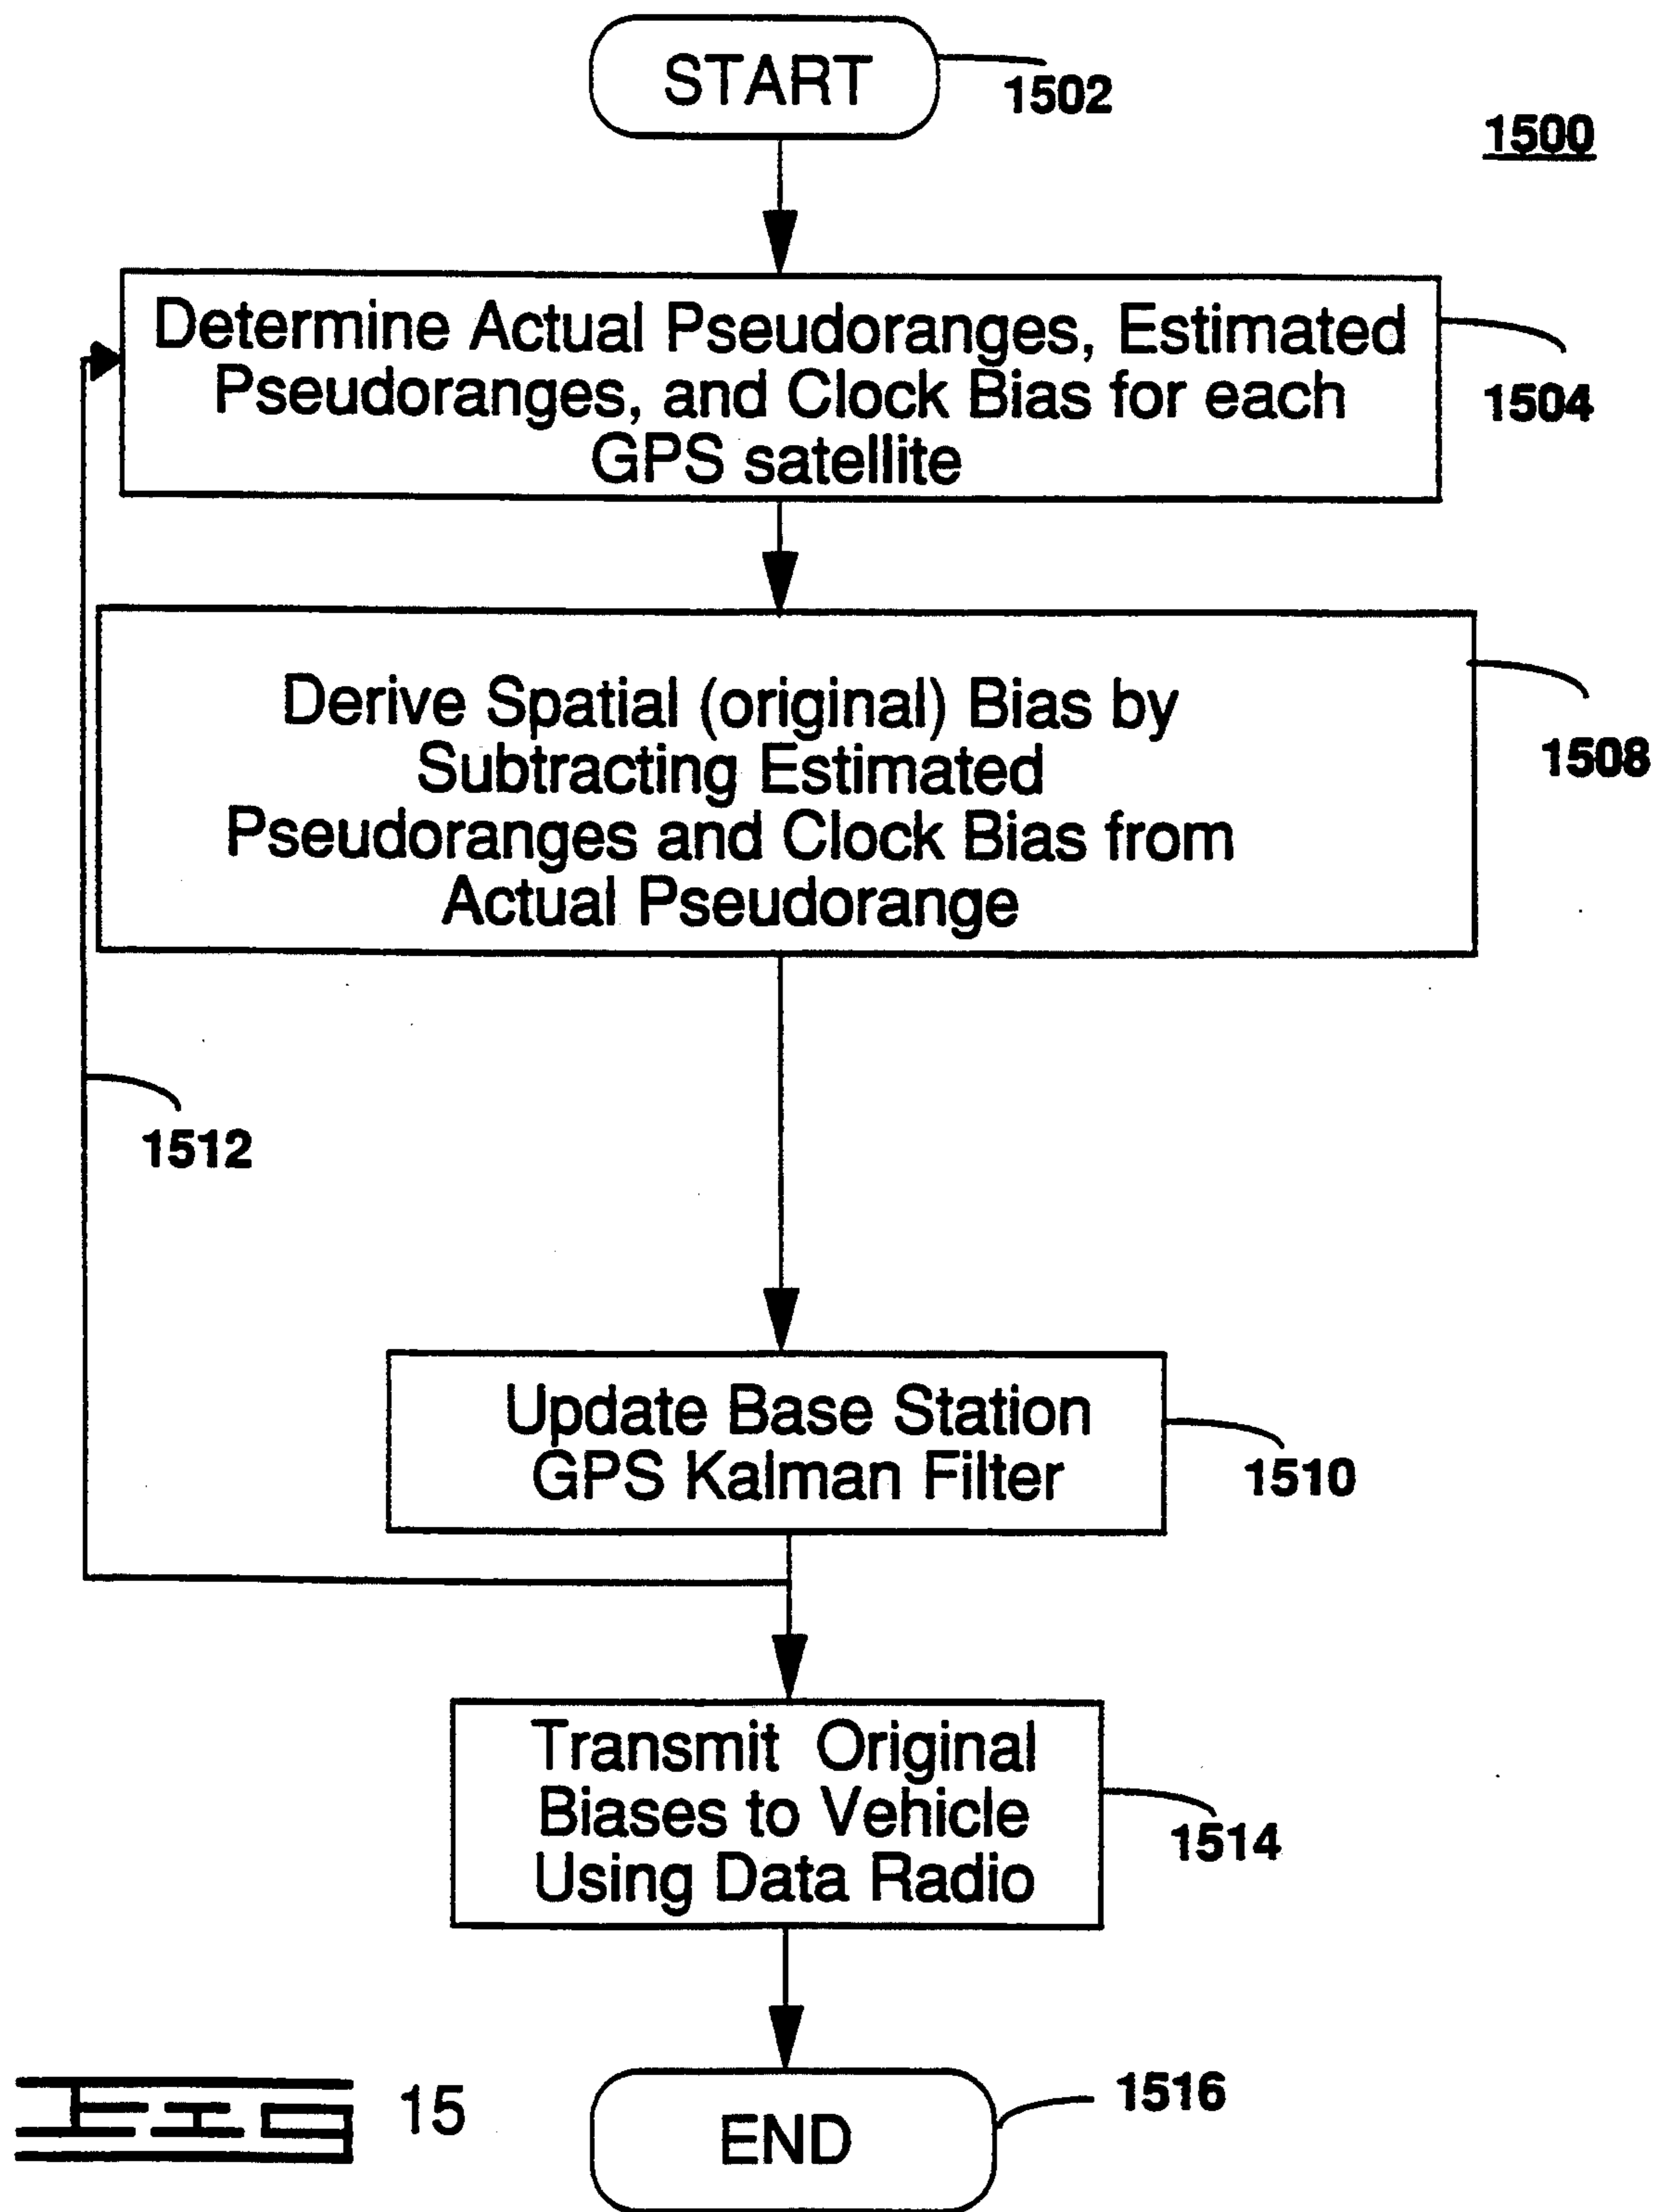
START

1502

1500

Determine Actual Pseudoranges, Estimated Pseudoranges, and Clock Bias for each GPS satellite

1504

Derive Spatial (original) Bias by Subtracting Estimated Pseudoranges and Clock Bias from Actual Pseudorange

1508

1512

Update Base Station GPS Kalman Filter

1510

Transmit Original Biases to Vehicle Using Data Radio

1514

FIG 15

END

1516